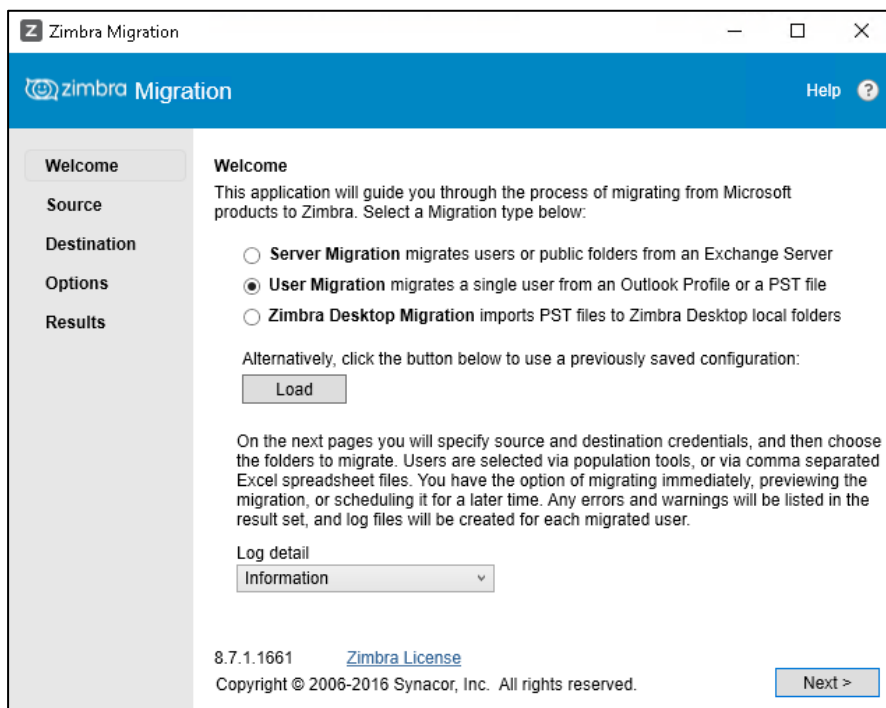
Zimbra Migration

zimbra Migration

Help ?

Welcome
Source
Destination
Options
Results

Welcome

This application will guide you through the process of migrating from Microsoft products to Zimbra. Select a Migration type below:

**Server Migration** migrates users or public folders from an Exchange Server

**User Migration** migrates a single user from an Outlook Profile or a PST file

**Zimbra Desktop Migration** imports PST files to Zimbra Desktop local folders

Alternatively, click the button below to use a previously saved configuration:

Load

On the next pages you will specify source and destination credentials, and then choose the folders to migrate. Users are selected via population tools, or via comma separated Excel spreadsheet files. You have the option of migrating immediately, previewing the migration, or scheduling it for a later time. Any errors and warnings will be listed in the result set, and log files will be created for each migrated user.

Log detail

Information

8.7.1.1661 Zimbra License

Copyright © 2006-2016 Synacor, Inc. All rights reserved.

Next >